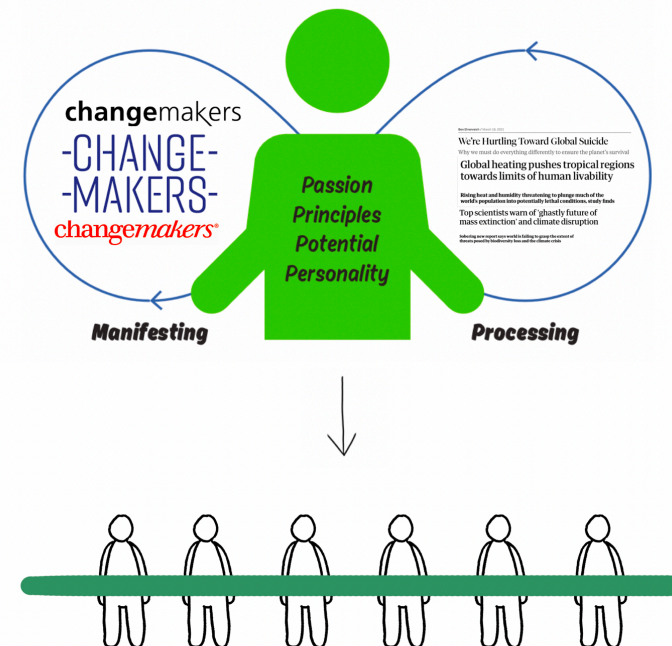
changemakers
-CHANGE-
-MAKERS-
changemakers®

Passion
Principles
Potential
Personality

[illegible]

We're Hurtling Toward Global Suicide

Why we must do everything differently to ensure the planet's survival

Global heating pushes tropical regions towards limits of human livability

Rising heat and humidity threatening to plunge much of the world's population into potentially lethal conditions, study finds

Top scientists warn of 'ghastly future of mass extinction' and climate disruption

Sobering new report says world is failing to grasp the extent of threats posed by biodiversity loss and the climate crisis

Manifesting

Processing